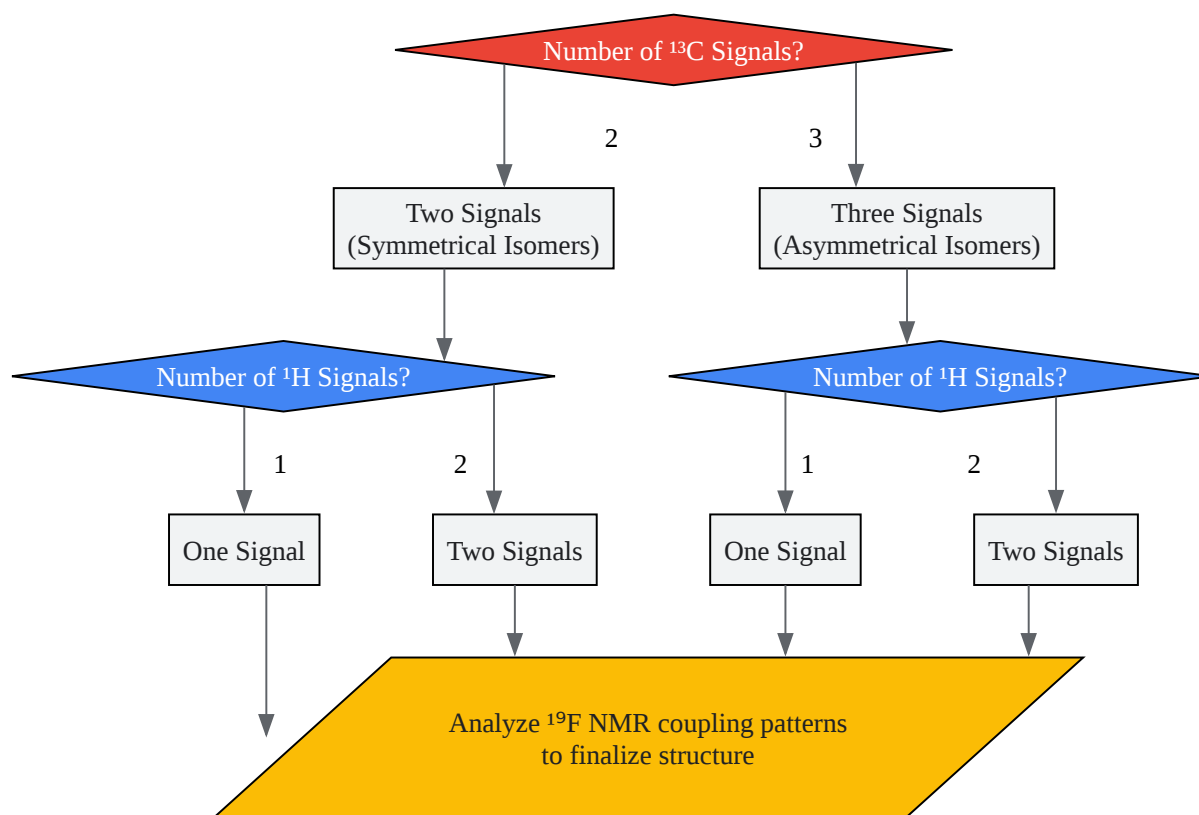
Number of $^{13}$C Signals?

2

3

Two Signals (Symmetrical Isomers)

Three Signals (Asymmetrical Isomers)

Number of $^{1}$H Signals?

Number of $^{1}$H Signals?

1

2

1

2

One Signal

Two Signals

One Signal

Two Signals

Analyze $^{19}$F NMR coupling patterns to finalize structure